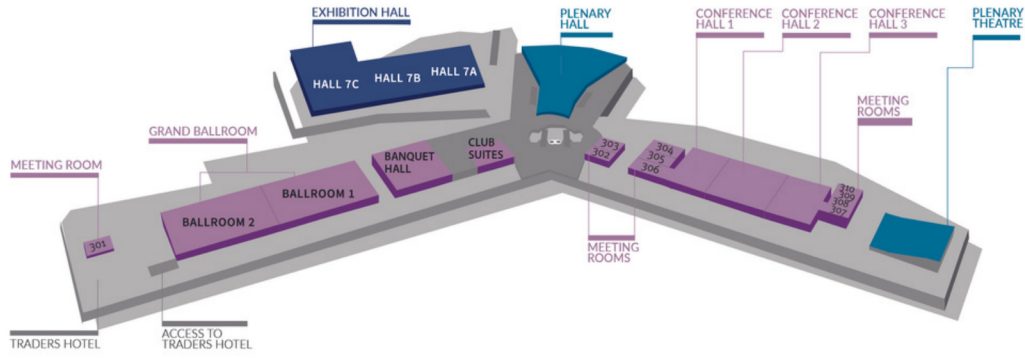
EXHIBITION HALL
HALL 7C
HALL 7B
HALL 7A
PLENARY HALL
CONFERENCE HALL 1
CONFERENCE HALL 2
CONFERENCE HALL 3
PLENARY THEATRE
MEETING ROOMS
GRAND BALLROOM
MEETING ROOM
BANQUET HALL
CLUB SUITES
303
302
304
305
306
BALLROOM 1
BALLROOM 2
310
309
308
307
301
MEETING ROOMS
TRADERS HOTEL
ACCESS TO TRADERS HOTEL